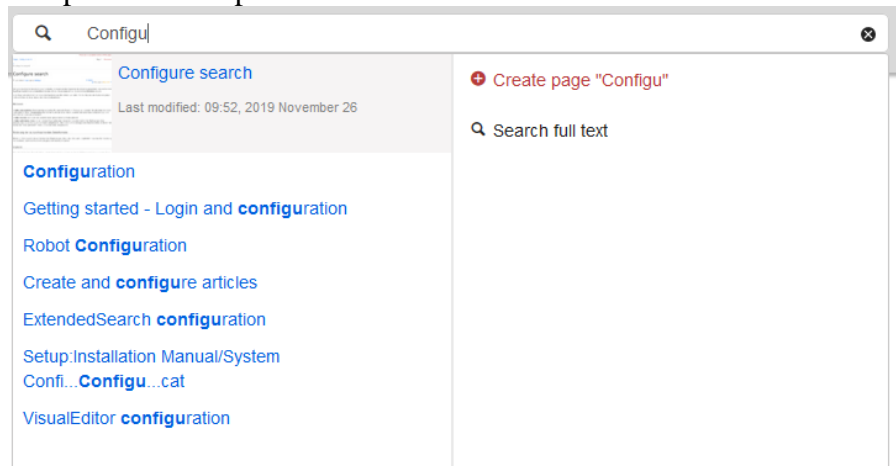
Configu

Configure search

Last modified: 09:52, 2019 November 26

Create page "Configu"

Search full text

Configuration

Getting started - Login and configuration

Robot Configuration

Create and configure articles

ExtendedSearch configuration

Setup:Installation Manual/System Confi...Configu...cat

VisualEditor configuration